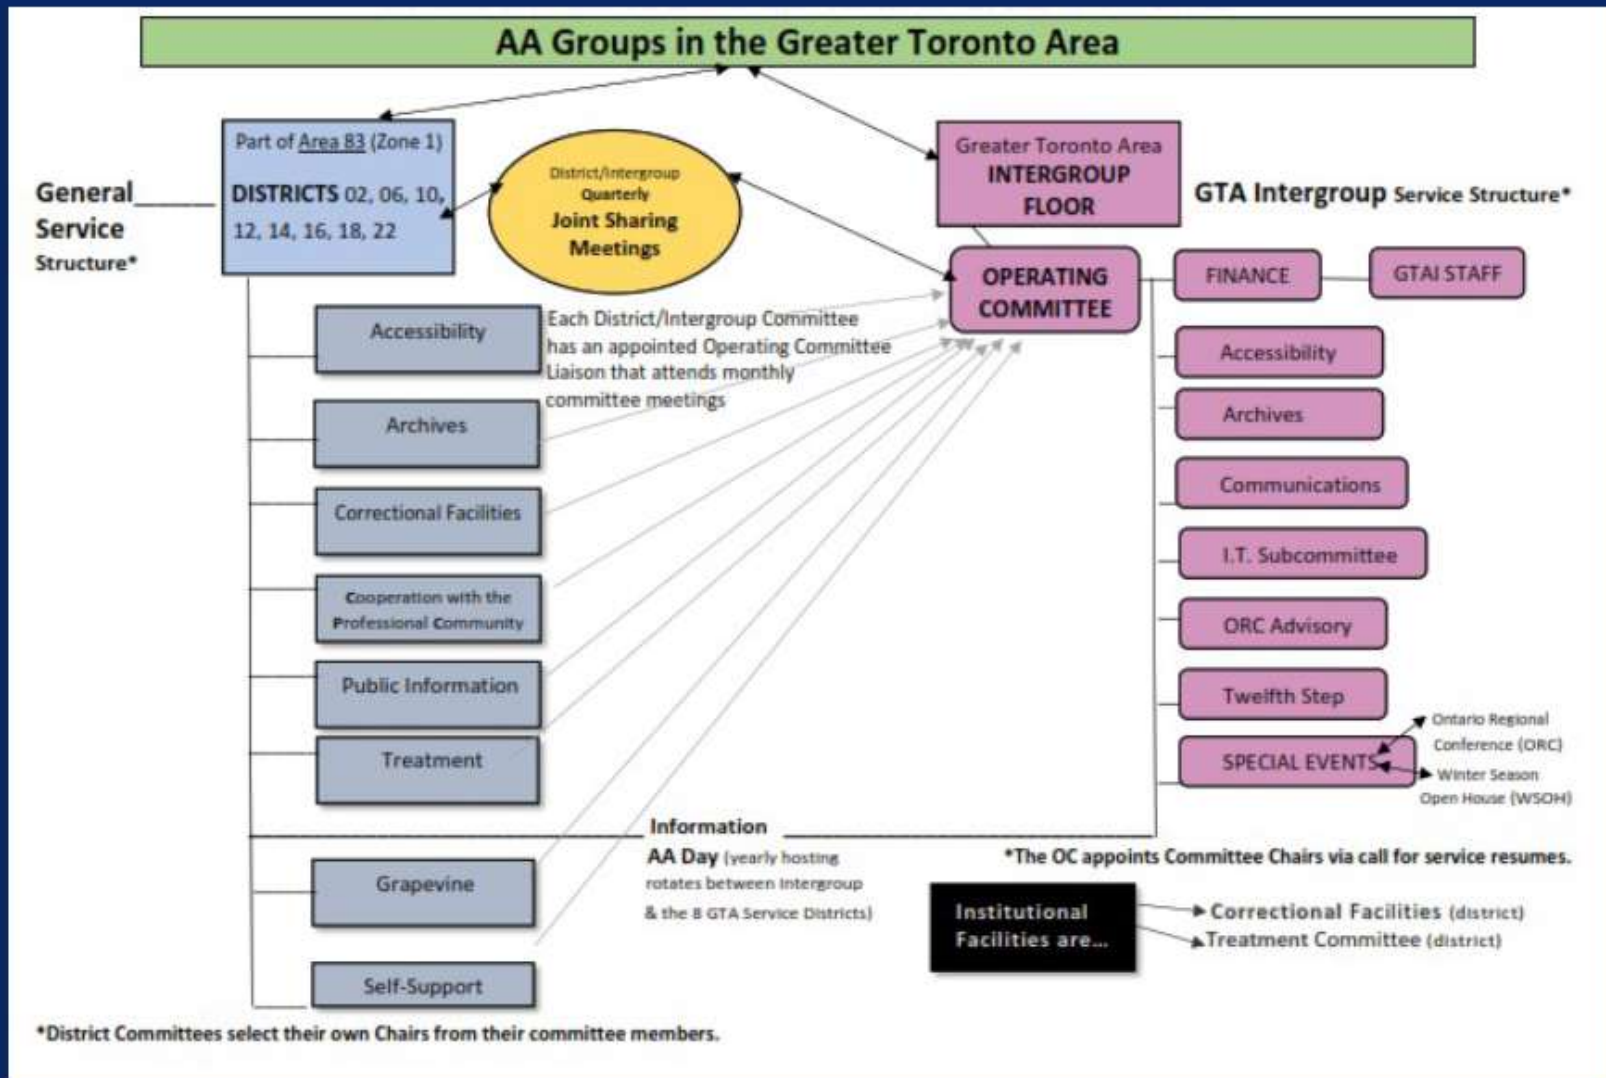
AA Groups in the Greater Toronto Area

General Service Structure*

Part of Area 83 (Zone 1)
DISTRICTS 02, 06, 10, 12, 14, 16, 18, 22

District/Intergroup Quarterly Joint Sharing Meetings

Greater Toronto Area INTERGROUP FLOOR

GTA Intergroup Service Structure*

OPERATING COMMITTEE

FINANCE

GTAI STAFF

Accessibility

Archives

Correctional Facilities

Cooperation with the Professional Community

Public Information

Treatment

Each District/Intergroup Committee has an appointed Operating Committee Liaison that attends monthly committee meetings

Accessibility

Archives

Communications

I.T. Subcommittee

ORC Advisory

Twelfth Step

SPECIAL EVENTS

Ontario Regional Conference (ORC)

Winter Season Open House (WSOH)

Information

AA Day (yearly hosting rotates between Intergroup & the 8 GTA Service Districts)

*The OC appoints Committee Chairs via call for service resumes.

Grapevine

Self-Support

Institutional Facilities are...

Correctional Facilities (district)

Treatment Committee (district)

*District Committees select their own Chairs from their committee members.